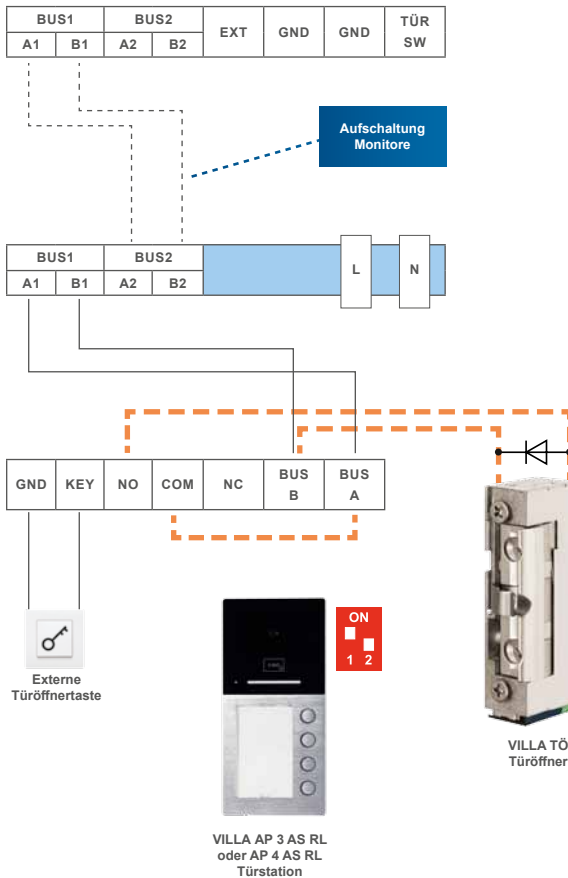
| BUS1 | | BUS2 | | EXT | GND | GND | TÜR SW |
|---|---|---|---|---|---|---|---|
| A1 | B1 | A2 | B2 | | | | |

Aufschaltung Monitore

| BUS1 | | BUS2 | | L | N |
|---|---|---|---|---|---|
| A1 | B1 | A2 | B2 | | |

| GND | KEY | NO | COM | NC | BUS B | BUS A |
|---|---|---|---|---|---|---|

Externe Türöffnertaste

ON
1 2

VILLA AP 3 AS RL oder AP 4 AS RL Türstation

VILLA TÖ
Türöffner